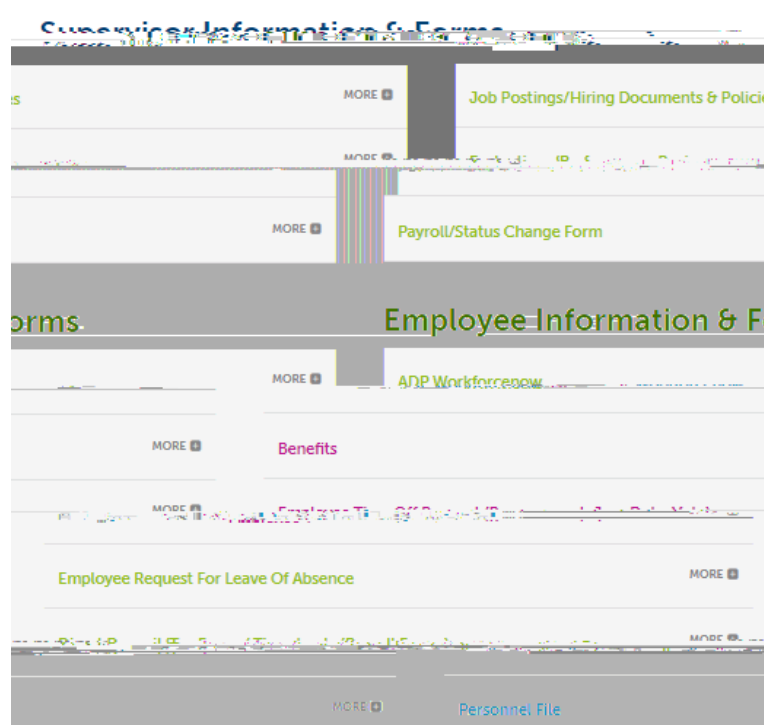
Supervisor Information & Forms

s

MORE

Job Postings/Hiring Documents & Polici

MORE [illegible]

MORE

Payroll/Status Change Form

orms

Employee Information & F

MORE

ADP Workforcenow

MORE

Benefits

MORE

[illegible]

Employee Request For Leave Of Absence

MORE

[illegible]

MORE

MORE

Personnel File